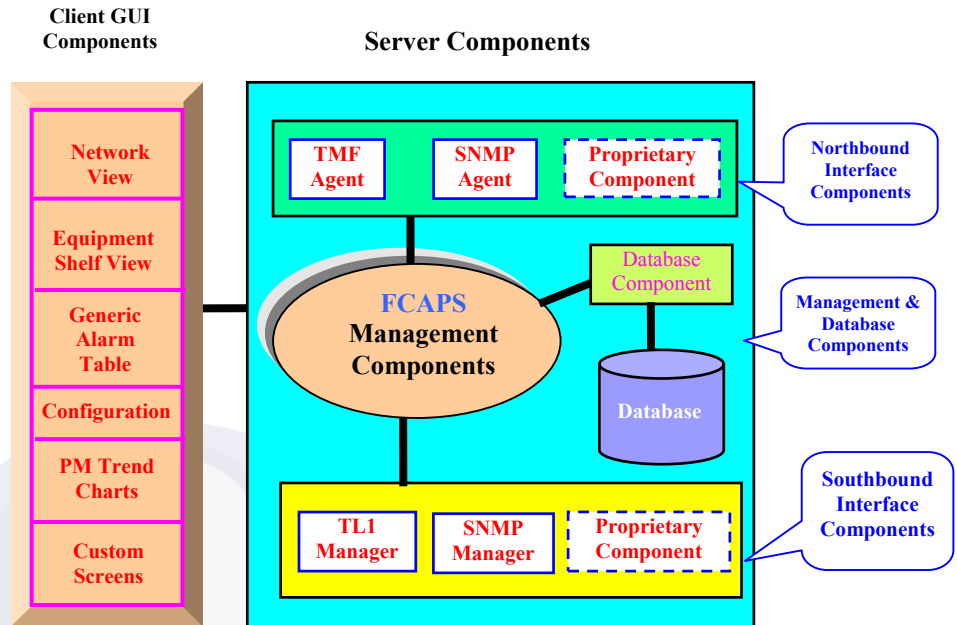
Client GUI Components

Server Components

Network View

Equipment Shelf View

Generic Alarm Table

Configuration

PM Trend Charts

Custom Screens

TMF Agent

SNMP Agent

Proprietary Component

Northbound Interface Components

Database Component

FCAPS Management Components

Management & Database Components

Database

TL1 Manager

SNMP Manager

Proprietary Component

Southbound Interface Components